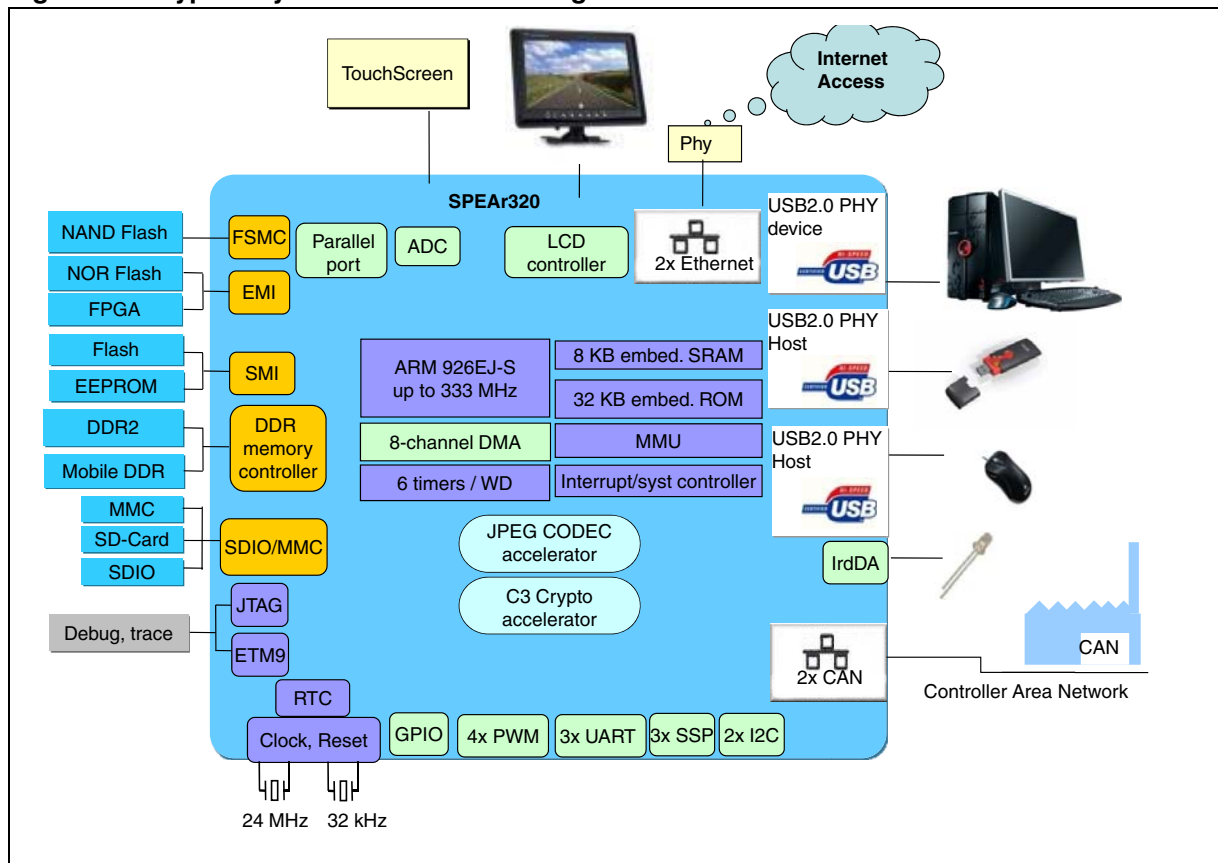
TouchScreen

Internet Access

Phy

SPEAr320

NAND Flash
FSMC
Parallel port
ADC
LCD controller
2x Ethernet
USB2.0 PHY device
USB

NOR Flash
FPGA
EMI

Flash
EEPROM
SMI

ARM 926EJ-S up to 333 MHz
8 KB embed. SRAM
32 KB embed. ROM
USB2.0 PHY Host
USB

DDR2
Mobile DDR
DDR memory controller
8-channel DMA
MMU
6 timers / WD
Interrupt/syst controller
USB2.0 PHY Host
USB

MMC
SD-Card
SDIO
SDIO/MMC
JPEG CODEC accelerator
C3 Crypto accelerator
IrdDA

Debug, trace
JTAG
ETM9

2x CAN
CAN
Controller Area Network

RTC
Clock, Reset
GPIO
4x PWM
3x UART
3x SSP
2x I2C

24 MHz
32 kHz